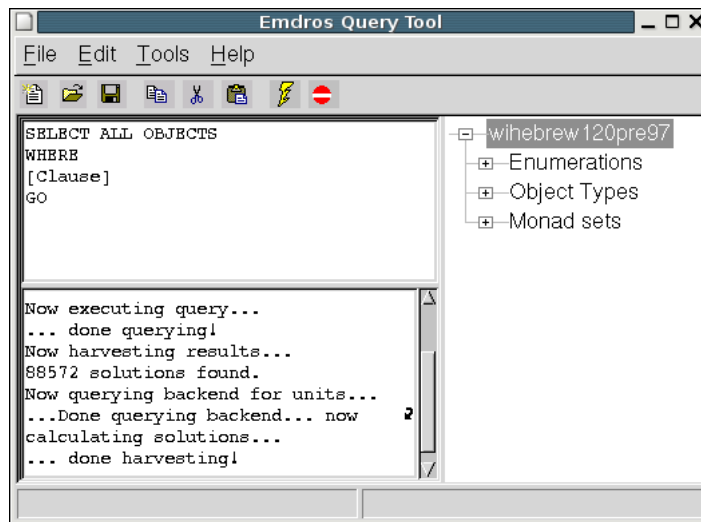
Emdros Query Tool

File Edit Tools Help

SELECT ALL OBJECTS
WHERE
[Clause]
GO

Now executing query...
... done querying!
Now harvesting results...
88572 solutions found.
Now querying backend for units...
...Done querying backend... now calculating solutions...
... done harvesting!

wihebrew120pre97
Enumerations
Object Types
Monad sets